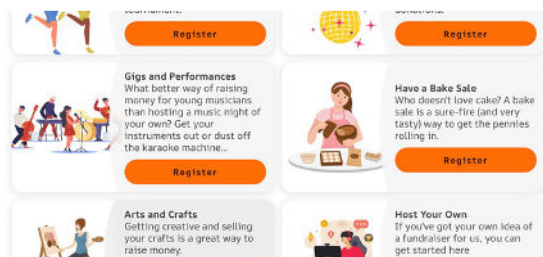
tournament.

donations.

Register

Register

Gigs and Performances
What better way of raising money for young musicians than hosting a music night of your own? Get your instruments out or dust off the karaoke machine...

Register

Have a Bake Sale
Who doesn't love cake? A bake sale is a sure-fire (and very tasty) way to get the pennies rolling in.

Register

Arts and Crafts
Getting creative and selling your crafts is a great way to raise money.

Host Your Own
If you've got your own idea of a fundraiser for us, you can get started here